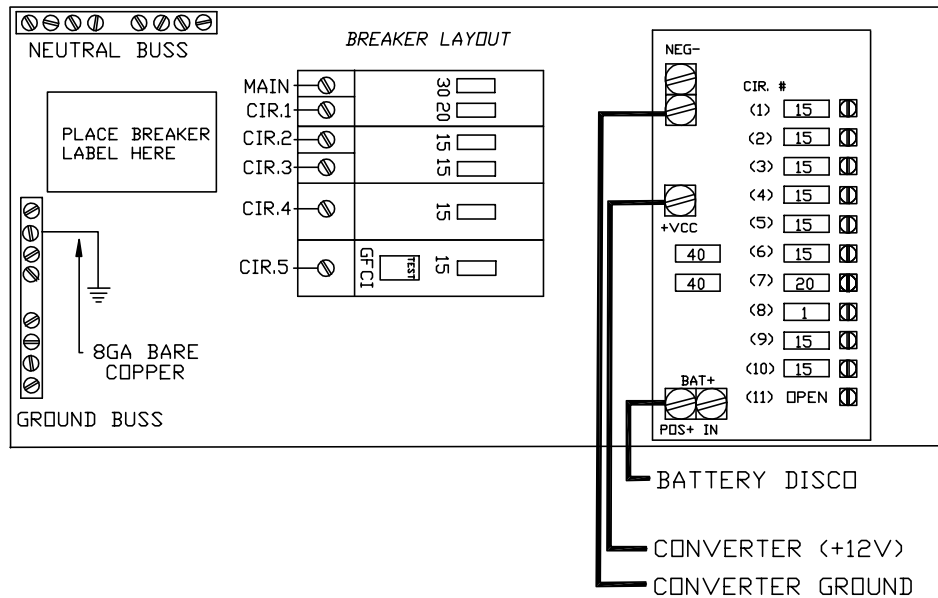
NEUTRAL BUSS

BREAKER LAYOUT

PLACE BREAKER LABEL HERE

MAIN
CIR.1
CIR.2
CIR.3
CIR.4
CIR.5

30
20
15
15
15
GFCI
TEST
15

8GA BARE COPPER

GROUND BUSS

NEG-

CIR. #
(1) 15
(2) 15
(3) 15
(4) 15
(5) 15
(6) 15
(7) 20
(8) 1
(9) 15
(10) 15
(11) OPEN

+VCC

40
40

BAT+
POS+ IN

BATTERY DISCO

CONVERTER (+12V)

CONVERTER GROUND